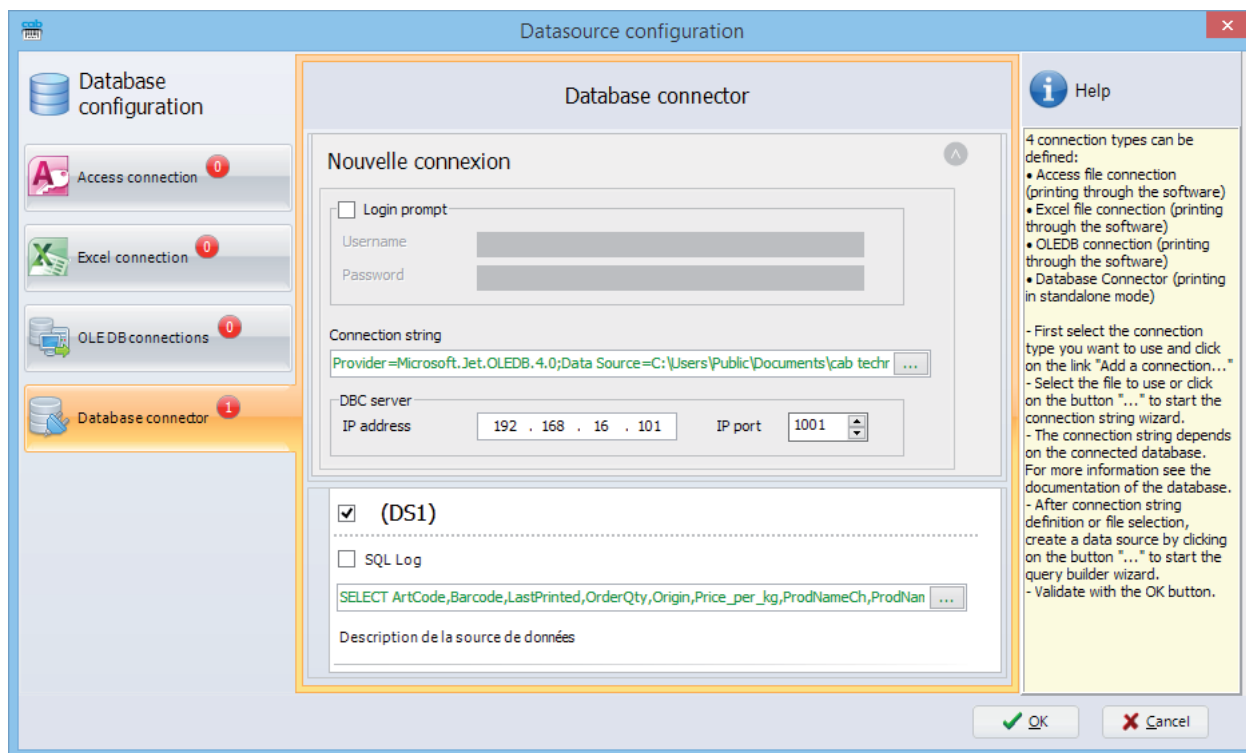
cab

Datasource configuration

Database configuration

Access connection 0

Excel connection 0

OLE DB connections 0

Database connector 1

Database connector

Nouvelle connexion

Login prompt

Username

Password

Connection string

Provider=Microsoft.Jet.OLEDB.4.0;Data Source=C:\Users\Public\Documents\cab techr ...

DBC server

IP address 192 . 168 . 16 . 101 IP port 1001

(DS1)

SQL Log

SELECT ArtCode,Barcode,LastPrinted,OrderQty,Origin,Price_per_kg,ProdNameCh,ProdNan ...

Description de la source de données

Help

4 connection types can be defined:
• Access file connection (printing through the software)
• Excel file connection (printing through the software)
• OLEDB connection (printing through the software)
• Database Connector (printing in standalone mode)

- First select the connection type you want to use and click on the link "Add a connection..."
- Select the file to use or click on the button "..." to start the connection string wizard.
- The connection string depends on the connected database. For more information see the documentation of the database.
- After connection string definition or file selection, create a data source by clicking on the button "..." to start the query builder wizard.
- Validate with the OK button.

OK

Cancel